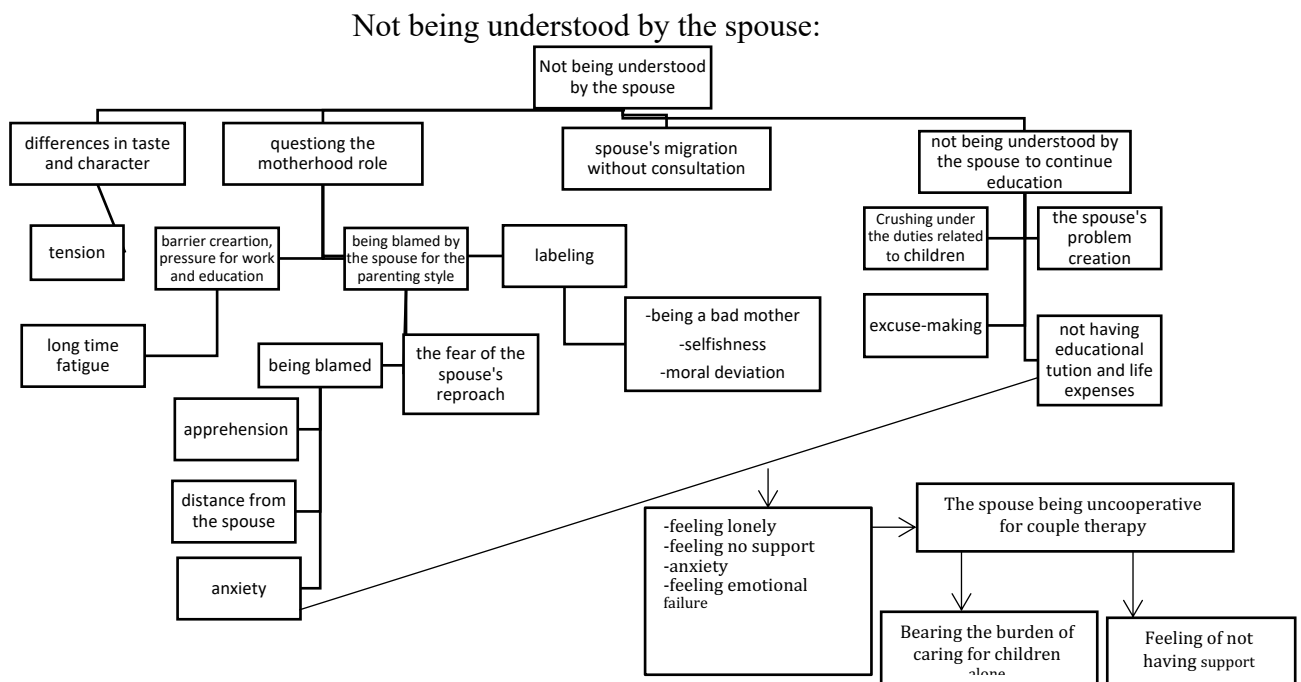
Not being understood by the spouse:

Not being understood by the spouse

differences in taste and character

questiong the motherhood role

spouse's migration without consultation

not being understood by the spouse to continue education

tension

barrier creartion, pressure for work and education

being blamed by the spouse for the parenting style

labeling

Crushing under the duties related to children

the spouse's problem creation

long time fatigue

-being a bad mother
-selfishness
-moral deviation

excuse-making

not having educational tution and life expenses

being blamed

the fear of the spouse's reproach

apprehension

distance from the spouse

anxiety

-feeling lonely
-feeling no support
-anxiety
-feeling emotional failure

The spouse being uncooperative for couple therapy

Bearing the burden of caring for children alone

Feeling of not having support